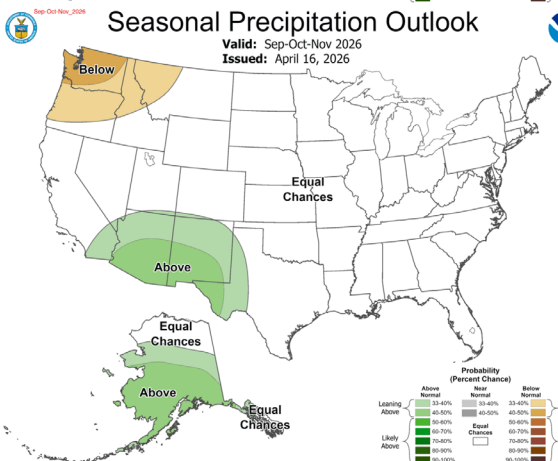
Sep-Oct-Nov_2026

Seasonal Precipitation Outlook

Valid: Sep-Oct-Nov 2026
Issued: April 16, 2026

Below

Equal Chances

Above

Equal Chances

Above

Equal Chances

Probability (Percent Chance)

| | Above Normal | Near Normal | Below Normal |
|---|---|---|---|
| Leaning Above | 33-40% | 33-40% | 33-40% |
| | 40-50% | 40-50% | 40-50% |
| | 50-60% | | 50-60% |
| | 60-70% | Equal Chances | 60-70% |
| Likely Above | 70-80% | | 70-80% |
| | 80-90% | | 80-90% |
| | 90-100% | | 90-100% |